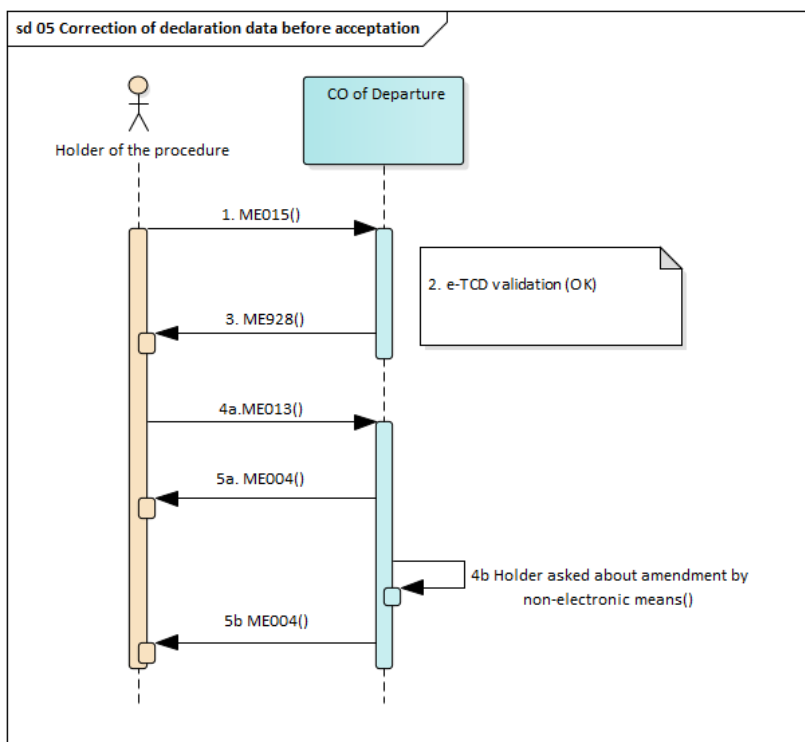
sd 05 Correction of declaration data before acceptation

Holder of the procedure

CO of Departure

1. ME015()

2. e-TCD validation (OK)

3. ME928()

4a.ME013()

5a. ME004()

4b Holder asked about amendment by non-electronic means()

5b ME004()